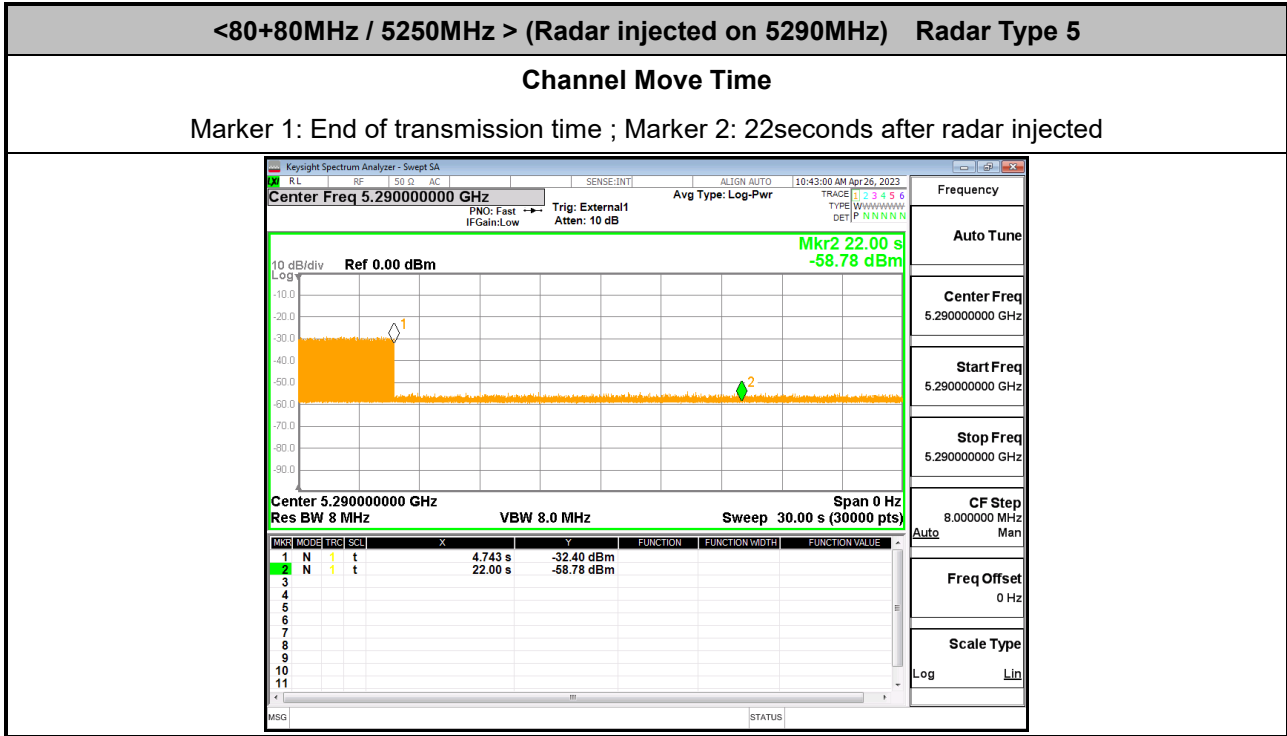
<80+80MHz / 5250MHz > (Radar injected on 5290MHz) Radar Type 5

Channel Move Time

Marker 1: End of transmission time ; Marker 2: 22seconds after radar injected

Keysight Spectrum Analyzer - Swept SA

RL RF 50 Ω AC SENSE:INT ALIGN AUTO 10:43:00 AM Apr 26, 2023

Center Freq 5.290000000 GHz

PNO: Fast IFGain:Low

Trig: External1 Atten: 10 dB

Avg Type: Log-Pwr

TRACE 1 2 3 4 5 6 TYPE WWWWWW DET P N N N N N

Frequency

Auto Tune

10 dB/div Ref 0.00 dBm

Mkr2 22.00 s -58.78 dBm

Log

-10.0
-20.0
-30.0
-40.0
-50.0
-60.0
-70.0
-80.0
-90.0

1
2

Center 5.290000000 GHz
Res BW 8 MHz
VBW 8.0 MHz
Span 0 Hz
Sweep 30.00 s (30000 pts)

Center Freq
5.290000000 GHz

Start Freq
5.290000000 GHz

Stop Freq
5.290000000 GHz

CF Step
8.000000 MHz
Auto Man

| MKR | MODE | TRC | SCL | X | Y | FUNCTION | FUNCTION WIDTH | FUNCTION VALUE |
|---|---|---|---|---|---|---|---|---|
| 1 | N | 1 | t | 4.743 s | -32.40 dBm | | | |
| 2 | N | 1 | t | 22.00 s | -58.78 dBm | | | |
| 3 | | | | | | | | |
| 4 | | | | | | | | |
| 5 | | | | | | | | |
| 6 | | | | | | | | |
| 7 | | | | | | | | |
| 8 | | | | | | | | |
| 9 | | | | | | | | |
| 10 | | | | | | | | |
| 11 | | | | | | | | |

Freq Offset
0 Hz

Scale Type
Log Lin

MSG STATUS